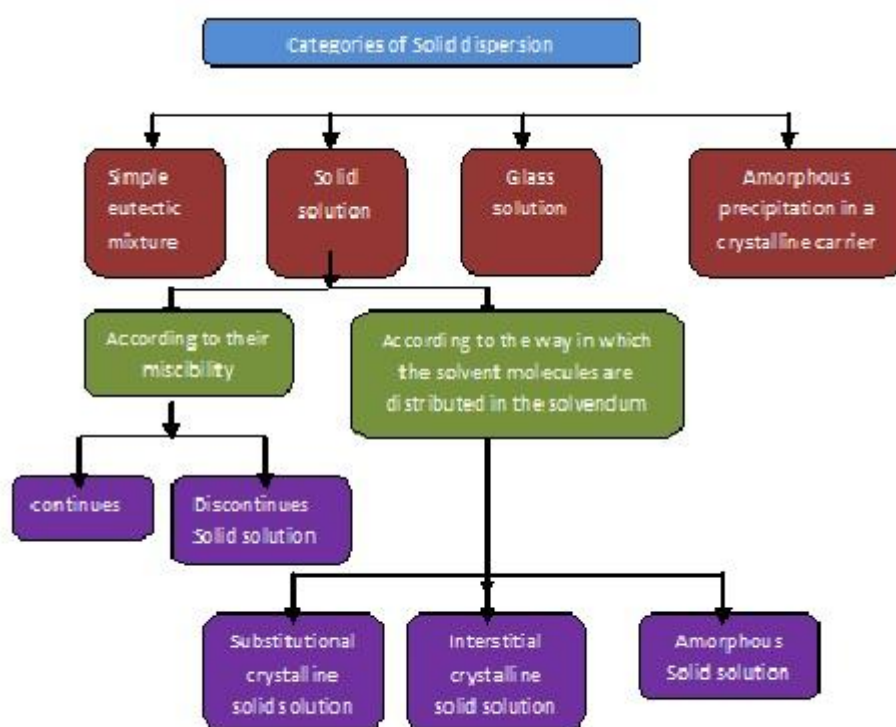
Categories of Solid dispersion

Simple eutectic mixture

Solid solution

Glass solution

Amorphous precipitation in a crystalline carrier

According to their miscibility

According to the way in which the solvent molecules are distributed in the solvendum

continues

Discontinues Solid solution

Substitutional crystalline solid solution

Interstitial crystalline solid solution

Amorphous Solid solution